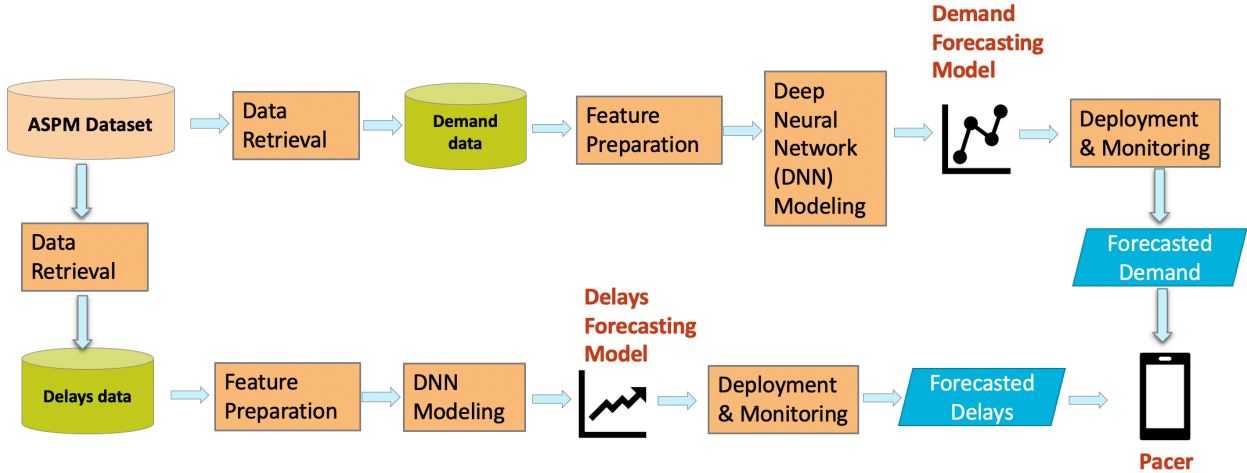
ASPM Dataset

Data Retrieval

Demand data

Feature Preparation

Deep Neural Network (DNN) Modeling

Demand Forecasting Model

Deployment & Monitoring

Forecasted Demand

Data Retrieval

Delays data

Feature Preparation

DNN Modeling

Delays Forecasting Model

Deployment & Monitoring

Forecasted Delays

Pacer